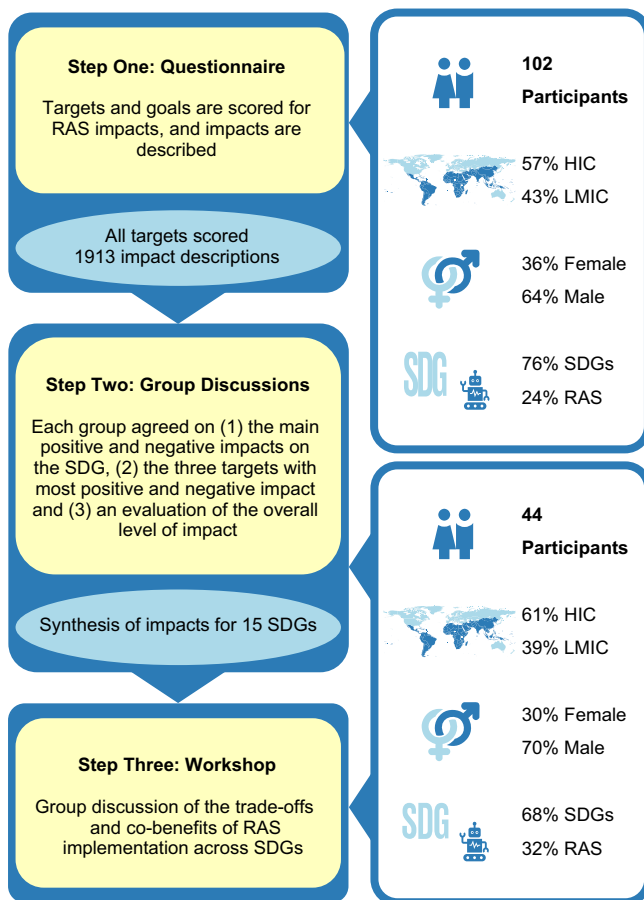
Step One: Questionnaire

Targets and goals are scored for RAS impacts, and impacts are described

All targets scored
1913 impact descriptions

Step Two: Group Discussions

Each group agreed on (1) the main positive and negative impacts on the SDG, (2) the three targets with most positive and negative impact and (3) an evaluation of the overall level of impact

Synthesis of impacts for 15 SDGs

Step Three: Workshop

Group discussion of the trade-offs and co-benefits of RAS implementation across SDGs

102
Participants

57% HIC
43% LMIC

36% Female
64% Male

SDG

76% SDGs
24% RAS

44
Participants

61% HIC
39% LMIC

30% Female
70% Male

SDG

68% SDGs
32% RAS